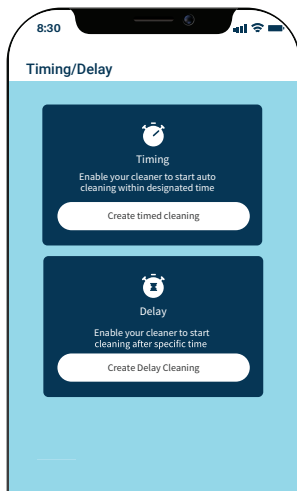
8:30

Timing/Delay

Timing
Enable your cleaner to start auto cleaning within designated time

Create timed cleaning

Delay
Enable your cleaner to start cleaning after specific time

Create Delay Cleaning